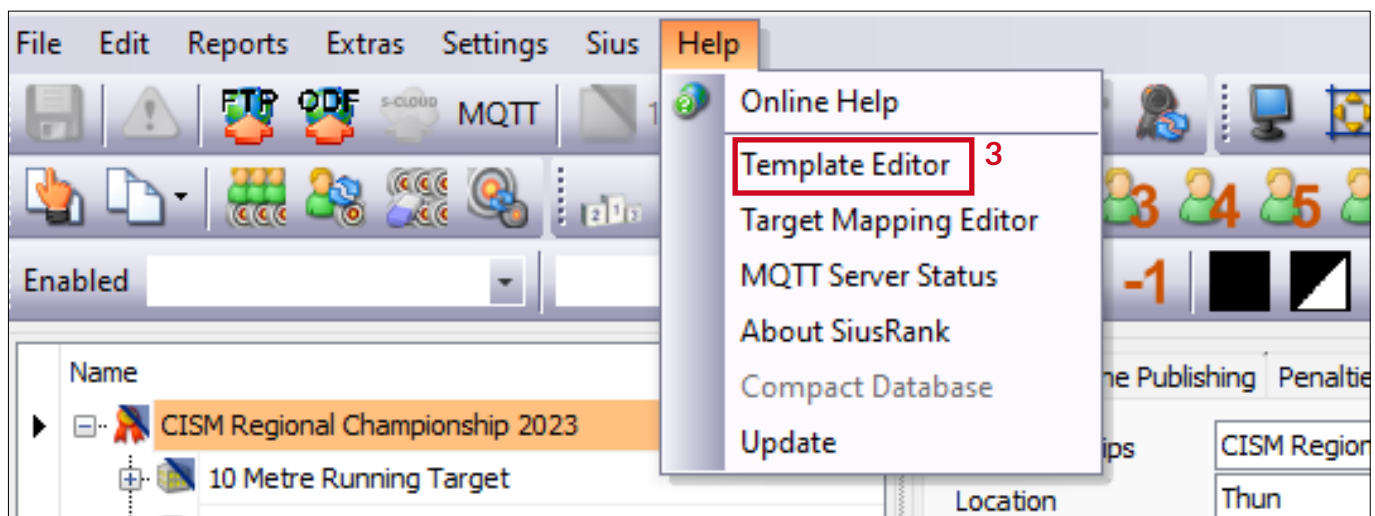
File Edit Reports Extras Settings Sius Help

FTP ODF S-CLOUD MQTT 1

Online Help
Template Editor 3
Target Mapping Editor
MQTT Server Status
About SiusRank
Compact Database
Update

3 4 5

Enabled

-1

Name

CISM Regional Championship 2023
10 Metre Running Target

ne Publishing Penaltie
ips CISM Region
Location Thun